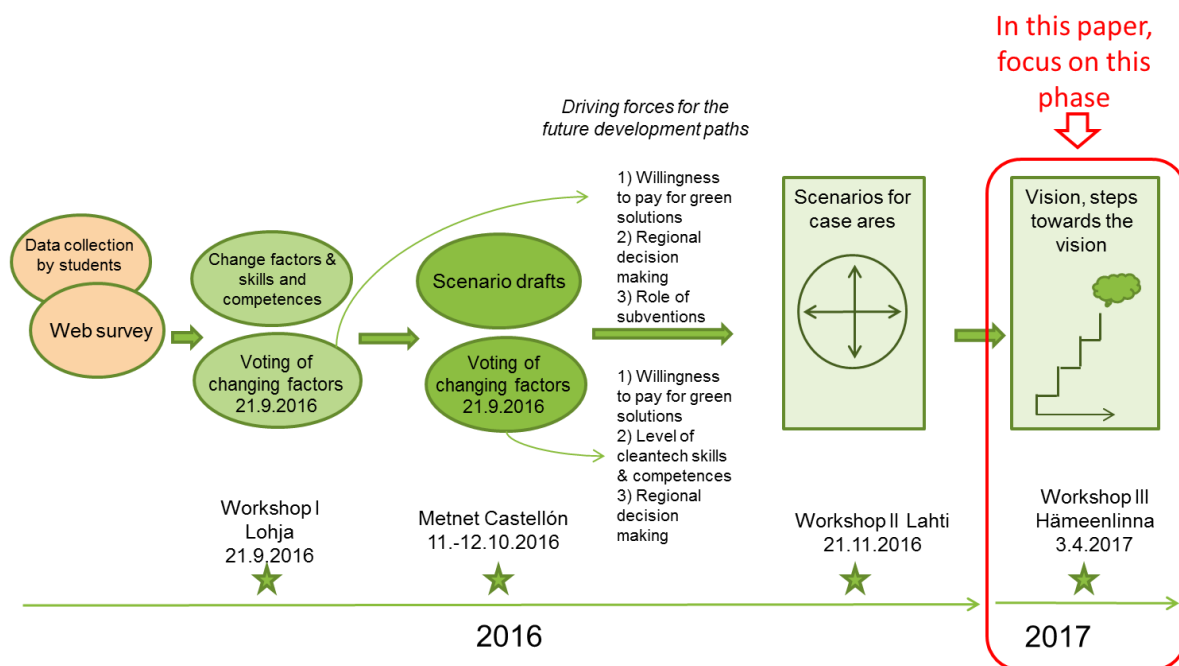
In this paper, focus on this phase

Driving forces for the future development paths

Data collection by students

Web survey

Change factors & skills and competences

Voting of changing factors 21.9.2016

Scenario drafts

Voting of changing factors 21.9.2016

1) Willingness to pay for green solutions
2) Regional decision making
3) Role of subventions

1) Willingness to pay for green solutions
2) Level of cleantech skills & competences
3) Regional decision making

Scenarios for case ares

Vision, steps towards the vision

Workshop I Lohja 21.9.2016

Metnet Castellón 11.-12.10.2016

Workshop II Lahti 21.11.2016

Workshop III Hämeenlinna 3.4.2017

2016

2017